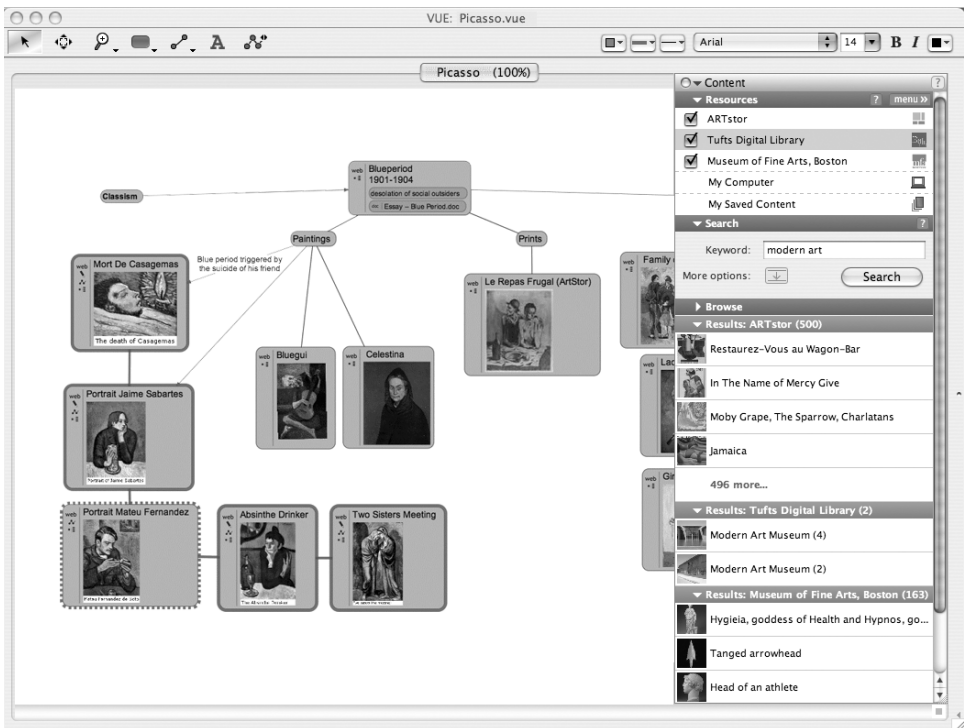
VUE: Picasso.vue

Arial 14 B I

Picasso (100%)

Classism

web
Blueperiod
1901-1904
desolation of social outsiders
Essay – Blue Period.doc

Paintings

Prints

Blue period triggered by the suicide of his friend

web
Mort De Casagemas
The death of Casagemas

web
Le Repas Frugal (ArtStor)

web
Family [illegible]

web
Bluegui

web
Celestina

web
Portrait Jaime Sabartes
Portrait of Jaime Sabartes

web
Portrait Mateu Fernandez
Mateu Fernandez de Soto

web
Absinthe Drinker
The Absinthe Drinker

web
Two Sisters Meeting

Content
Resources
menu »
ARTstor
Tufts Digital Library
Museum of Fine Arts, Boston
My Computer
My Saved Content
Search
Keyword: modern art
More options:
Search
Browse
Results: ARTstor (500)
Restaurez-Vous au Wagon-Bar
In The Name of Mercy Give
Moby Grape, The Sparrow, Charlatans
Jamaica
496 more...
Results: Tufts Digital Library (2)
Modern Art Museum (4)
Modern Art Museum (2)
Results: Museum of Fine Arts, Boston (163)
Hygieia, goddess of Health and Hypnos, go...
Tanged arrowhead
Head of an athlete